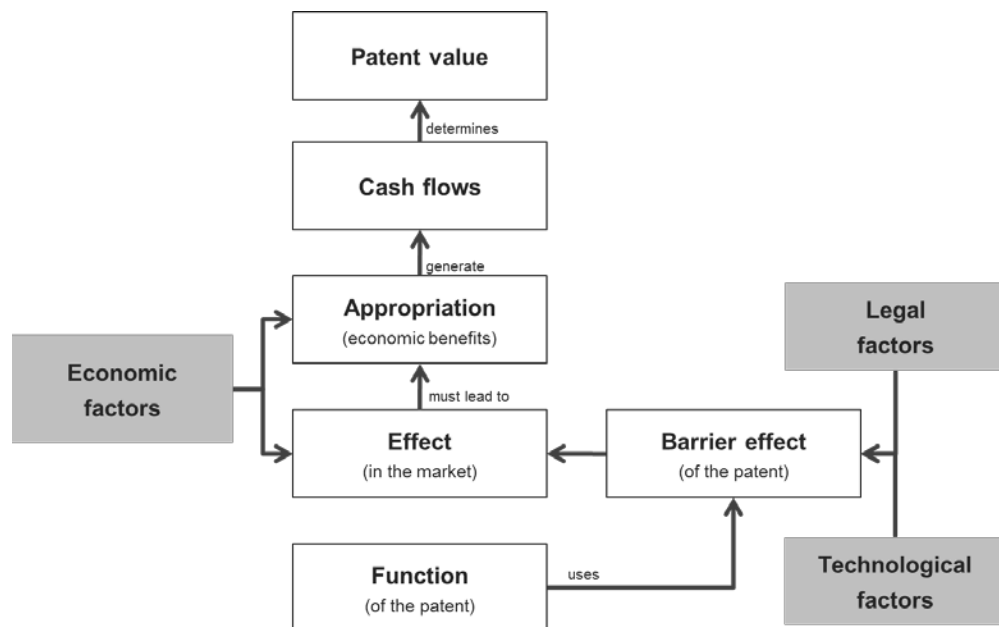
Patent value

determines

Cash flows

generate

Appropriation
(economic benefits)

Economic factors

must lead to

Effect
(in the market)

Barrier effect
(of the patent)

Legal factors

Function
(of the patent)

uses

Technological factors